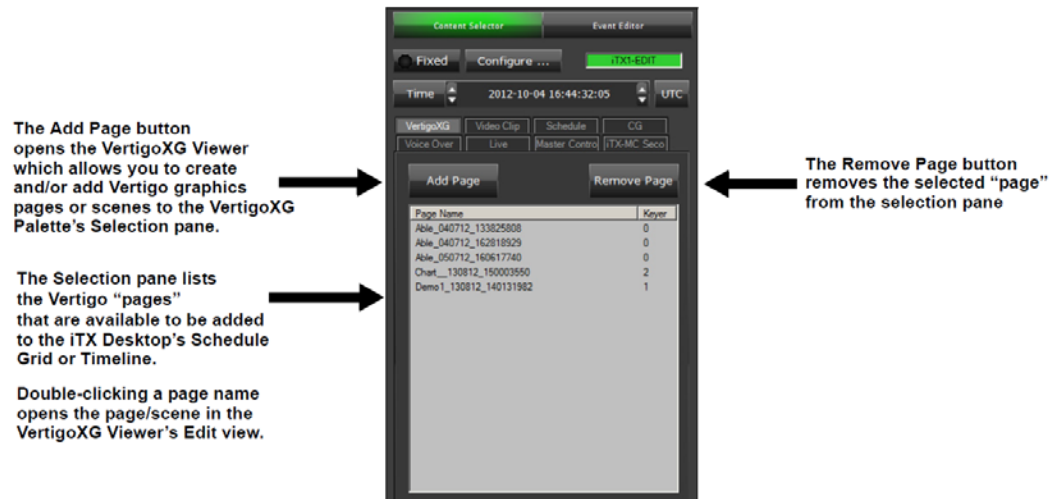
Content Selector
Event Editor
Fixed
Configure ...
iTX1-EDIT
Time
2012-10-04 16:44:32:05
UTC
VertigoXG
Video Clip
Schedule
CG
Voice Over
Live
Master Control
iTX-MC Seco

The Add Page button opens the VertigoXG Viewer which allows you to create and/or add Vertigo graphics pages or scenes to the VertigoXG Palette's Selection pane.

Add Page
Remove Page

The Remove Page button removes the selected "page" from the selection pane

| Page Name | Keyer |
|---|---|
| Able_040712_133825808 | 0 |
| Able_040712_162818929 | 0 |
| Able_050712_160617740 | 0 |
| Chart__130812_150003550 | 2 |
| Demo1_130812_140131982 | 1 |

The Selection pane lists the Vertigo "pages" that are available to be added to the iTX Desktop's Schedule Grid or Timeline.

Double-clicking a page name opens the page/scene in the VertigoXG Viewer's Edit view.